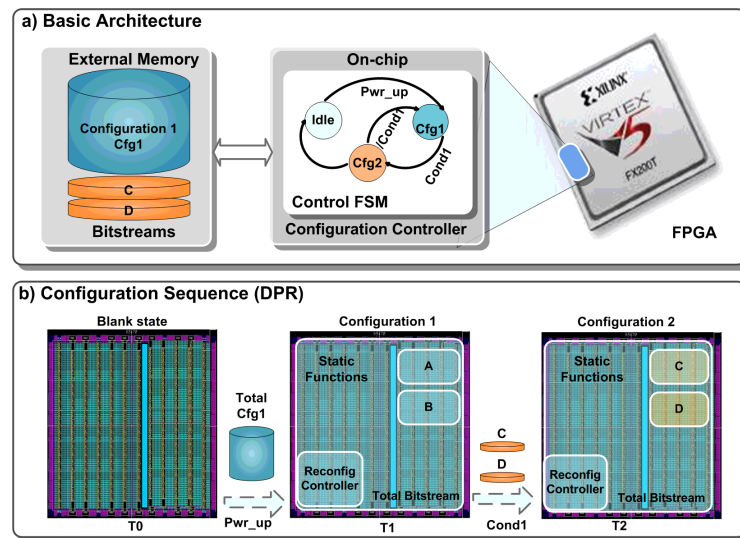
a) Basic Architecture

External Memory

Configuration 1
Cfg1

C

D

Bitstreams

On-chip

Pwr_up

Idle

Cond1

Cfg1

Cfg2

Cond1

Control FSM

Configuration Controller

XILINX
VIRTEX 5
FX200T

FPGA

b) Configuration Sequence (DPR)

Blank state

T0

Total
Cfg1

Pwr_up

Configuration 1

Static Functions

A

B

Reconfig Controller

Total Bitstream

T1

C

D

Cond1

Configuration 2

Static Functions

C

D

Reconfig Controller

Total Bitstream

T2